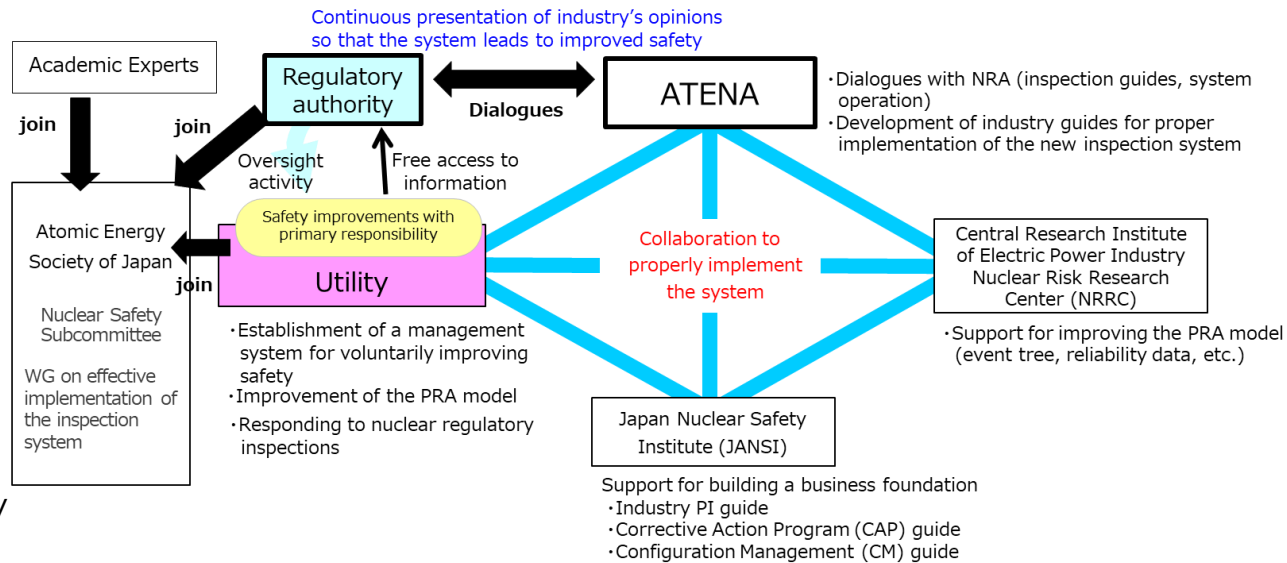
Continuous presentation of industry's opinions so that the system leads to improved safety

Academic Experts

join

Regulatory authority

join

Dialogues

ATENA

・Dialogues with NRA (inspection guides, system operation)
・Development of industry guides for proper implementation of the new inspection system

Oversight activity

Free access to information

Atomic Energy Society of Japan

Nuclear Safety Subcommittee

WG on effective implementation of the inspection system

join

Safety improvements with primary responsibility

Utility

・Establishment of a management system for voluntarily improving safety
・Improvement of the PRA model
・Responding to nuclear regulatory inspections

Collaboration to properly implement the system

Central Research Institute of Electric Power Industry Nuclear Risk Research Center (NRRC)

・Support for improving the PRA model (event tree, reliability data, etc.)

Japan Nuclear Safety Institute (JANSI)

Support for building a business foundation
・Industry PI guide
・Corrective Action Program (CAP) guide
・Configuration Management (CM) guide